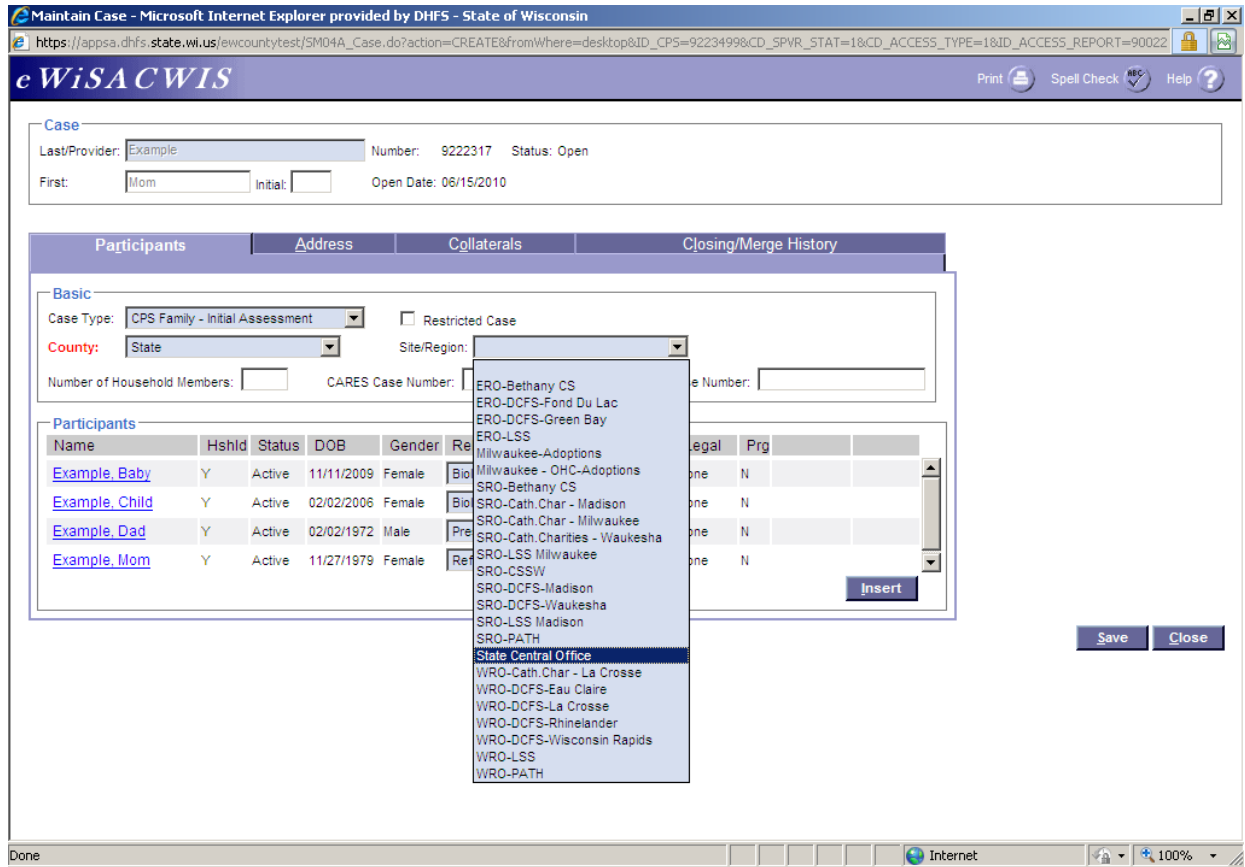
Maintain Case - Microsoft Internet Explorer provided by DHFS - State of Wisconsin

https://appsa.dhfs.state.wi.us/ewcountytest/SM04A_Case.do?action=CREATE&fromWhere=desktop&ID_CPS=9223499&CD_SPVR_STAT=1&CD_ACCESS_TYPE=1&ID_ACCESS_REPORT=90022

eWiSACWIS

Print Spell Check Help

Case
Last/Provider: Example Number: 9222317 Status: Open
First: Mom Initial: Open Date: 06/15/2010

Participants | Address | Collaterals | Closing/Merge History

Basic
Case Type: CPS Family - Initial Assessment
Restricted Case
County: State
Site/Region:
Number of Household Members:
CARES Case Number:
e Number:

Participants
| Name | Hshld | Status | DOB | Gender | Re | Legal | Prg |
|---|---|---|---|---|---|---|---|
| Example, Baby | Y | Active | 11/11/2009 | Female | Bio | one | N |
| Example, Child | Y | Active | 02/02/2006 | Female | Bio | one | N |
| Example, Dad | Y | Active | 02/02/1972 | Male | Pre | one | N |
| Example, Mom | Y | Active | 11/27/1979 | Female | Ref | one | N |

ERO-Bethany CS
ERO-DCFS-Fond Du Lac
ERO-DCFS-Green Bay
ERO-LSS
Milwaukee-Adoptions
Milwaukee - OHC-Adoptions
SRO-Bethany CS
SRO-Cath.Char - Madison
SRO-Cath.Char - Milwaukee
SRO-Cath.Charities - Waukesha
SRO-LSS Milwaukee
SRO-CSSW
SRO-DCFS-Madison
SRO-DCFS-Waukesha
SRO-LSS Madison
SRO-PATH
State Central Office
WRO-Cath.Char - La Crosse
WRO-DCFS-Eau Claire
WRO-DCFS-La Crosse
WRO-DCFS-Rhinelander
WRO-DCFS-Wisconsin Rapids
WRO-LSS
WRO-PATH

Insert

Save Close

Done Internet 100%